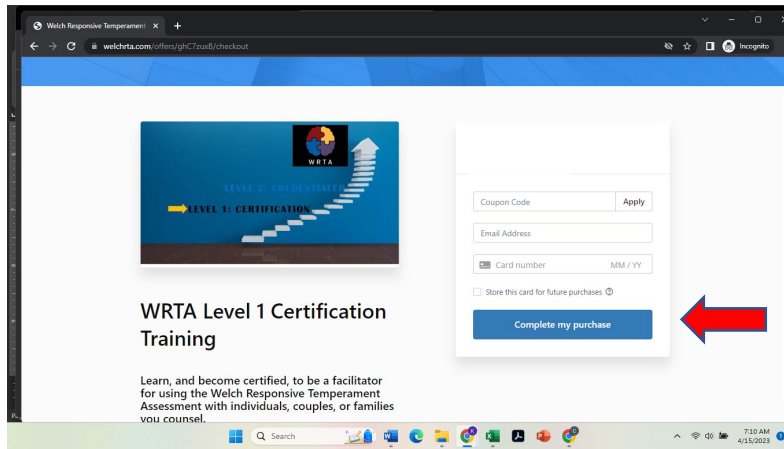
Welch Responsive Temperament ×
+
welchrta.com/offers/ghC7zux8/checkout
Incognito

WRTA
LEVEL 2: CREDENTIALED
LEVEL 1: CERTIFICATION

WRTA Level 1 Certification Training

Learn, and become certified, to be a facilitator for using the Welch Responsive Temperament Assessment with individuals, couples, or families you counsel.

Coupon Code
Apply
Email Address
Card number
MM / YY
Store this card for future purchases
Complete my purchase

Search
7:10 AM
4/15/2023